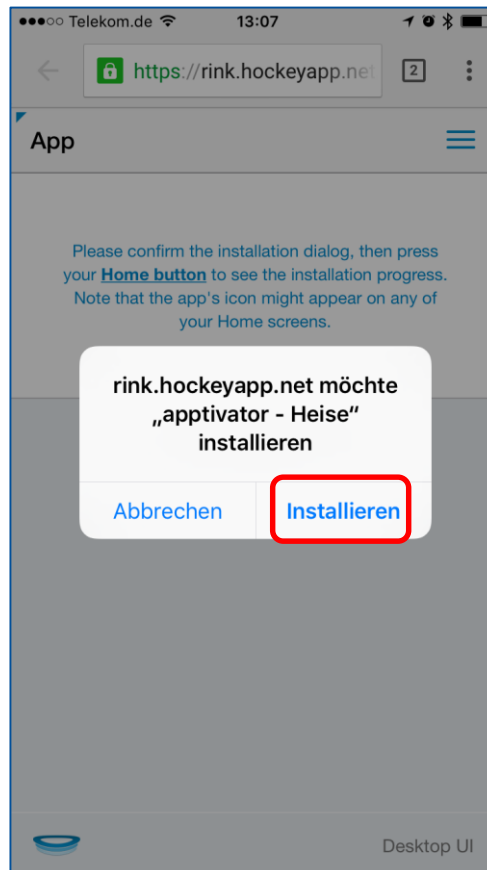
●●●○○ Telekom.de 13:07

https://rink.hockeyapp.net

2

App

Please confirm the installation dialog, then press your **Home button** to see the installation progress. Note that the app's icon might appear on any of your Home screens.

rink.hockeyapp.net möchte „apptivator - Heise“ installieren

Abbrechen

Installieren

Desktop UI